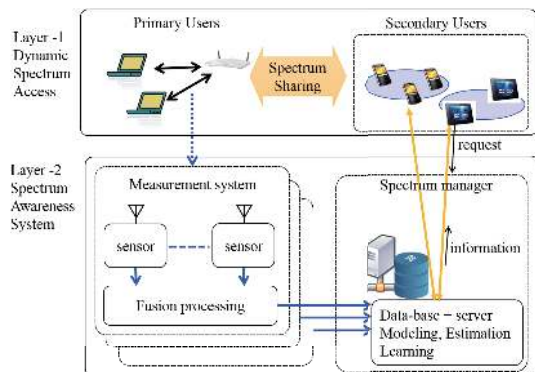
Layer -1
Dynamic
Spectrum
Access

Primary Users

Spectrum
Sharing

Secondary Users

request

Layer -2
Spectrum
Awareness
System

Measurement system

sensor

sensor

Fusion processing

Spectrum manager

information

Data-base – server
Modeling, Estimation
Learning